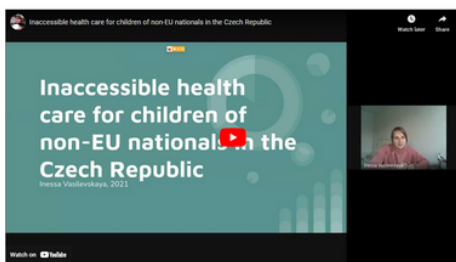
Inaccessible health care for children of non-EU nationals in the Czech Republic

Watch later
Share

Inaccessible health care for children of non-EU nationals in the Czech Republic

Inessa Vasilevskaya, 2021

Watch on YouTube